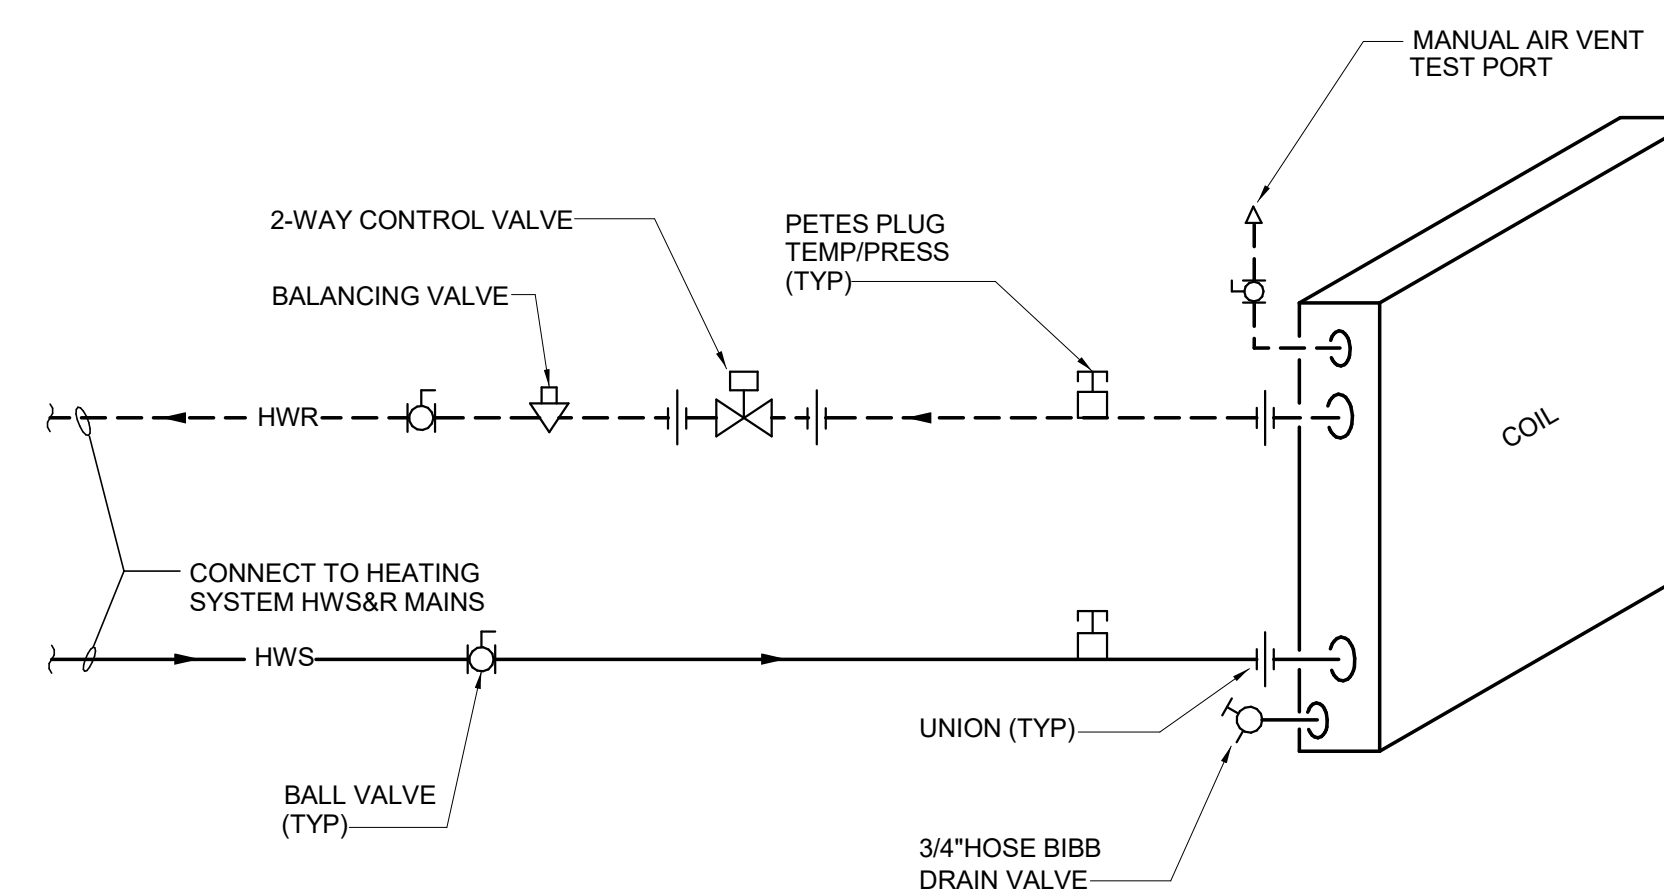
MANUAL AIR VENT
TEST PORT

2-WAY CONTROL VALVE

PETES PLUG
TEMP/PRESS
(TYP)

BALANCING VALVE

HWR

COIL

CONNECT TO HEATING
SYSTEM HWS&R MAINS

HWS

UNION (TYP)

BALL VALVE
(TYP)

3/4"HOSE BIBB
DRAIN VALVE